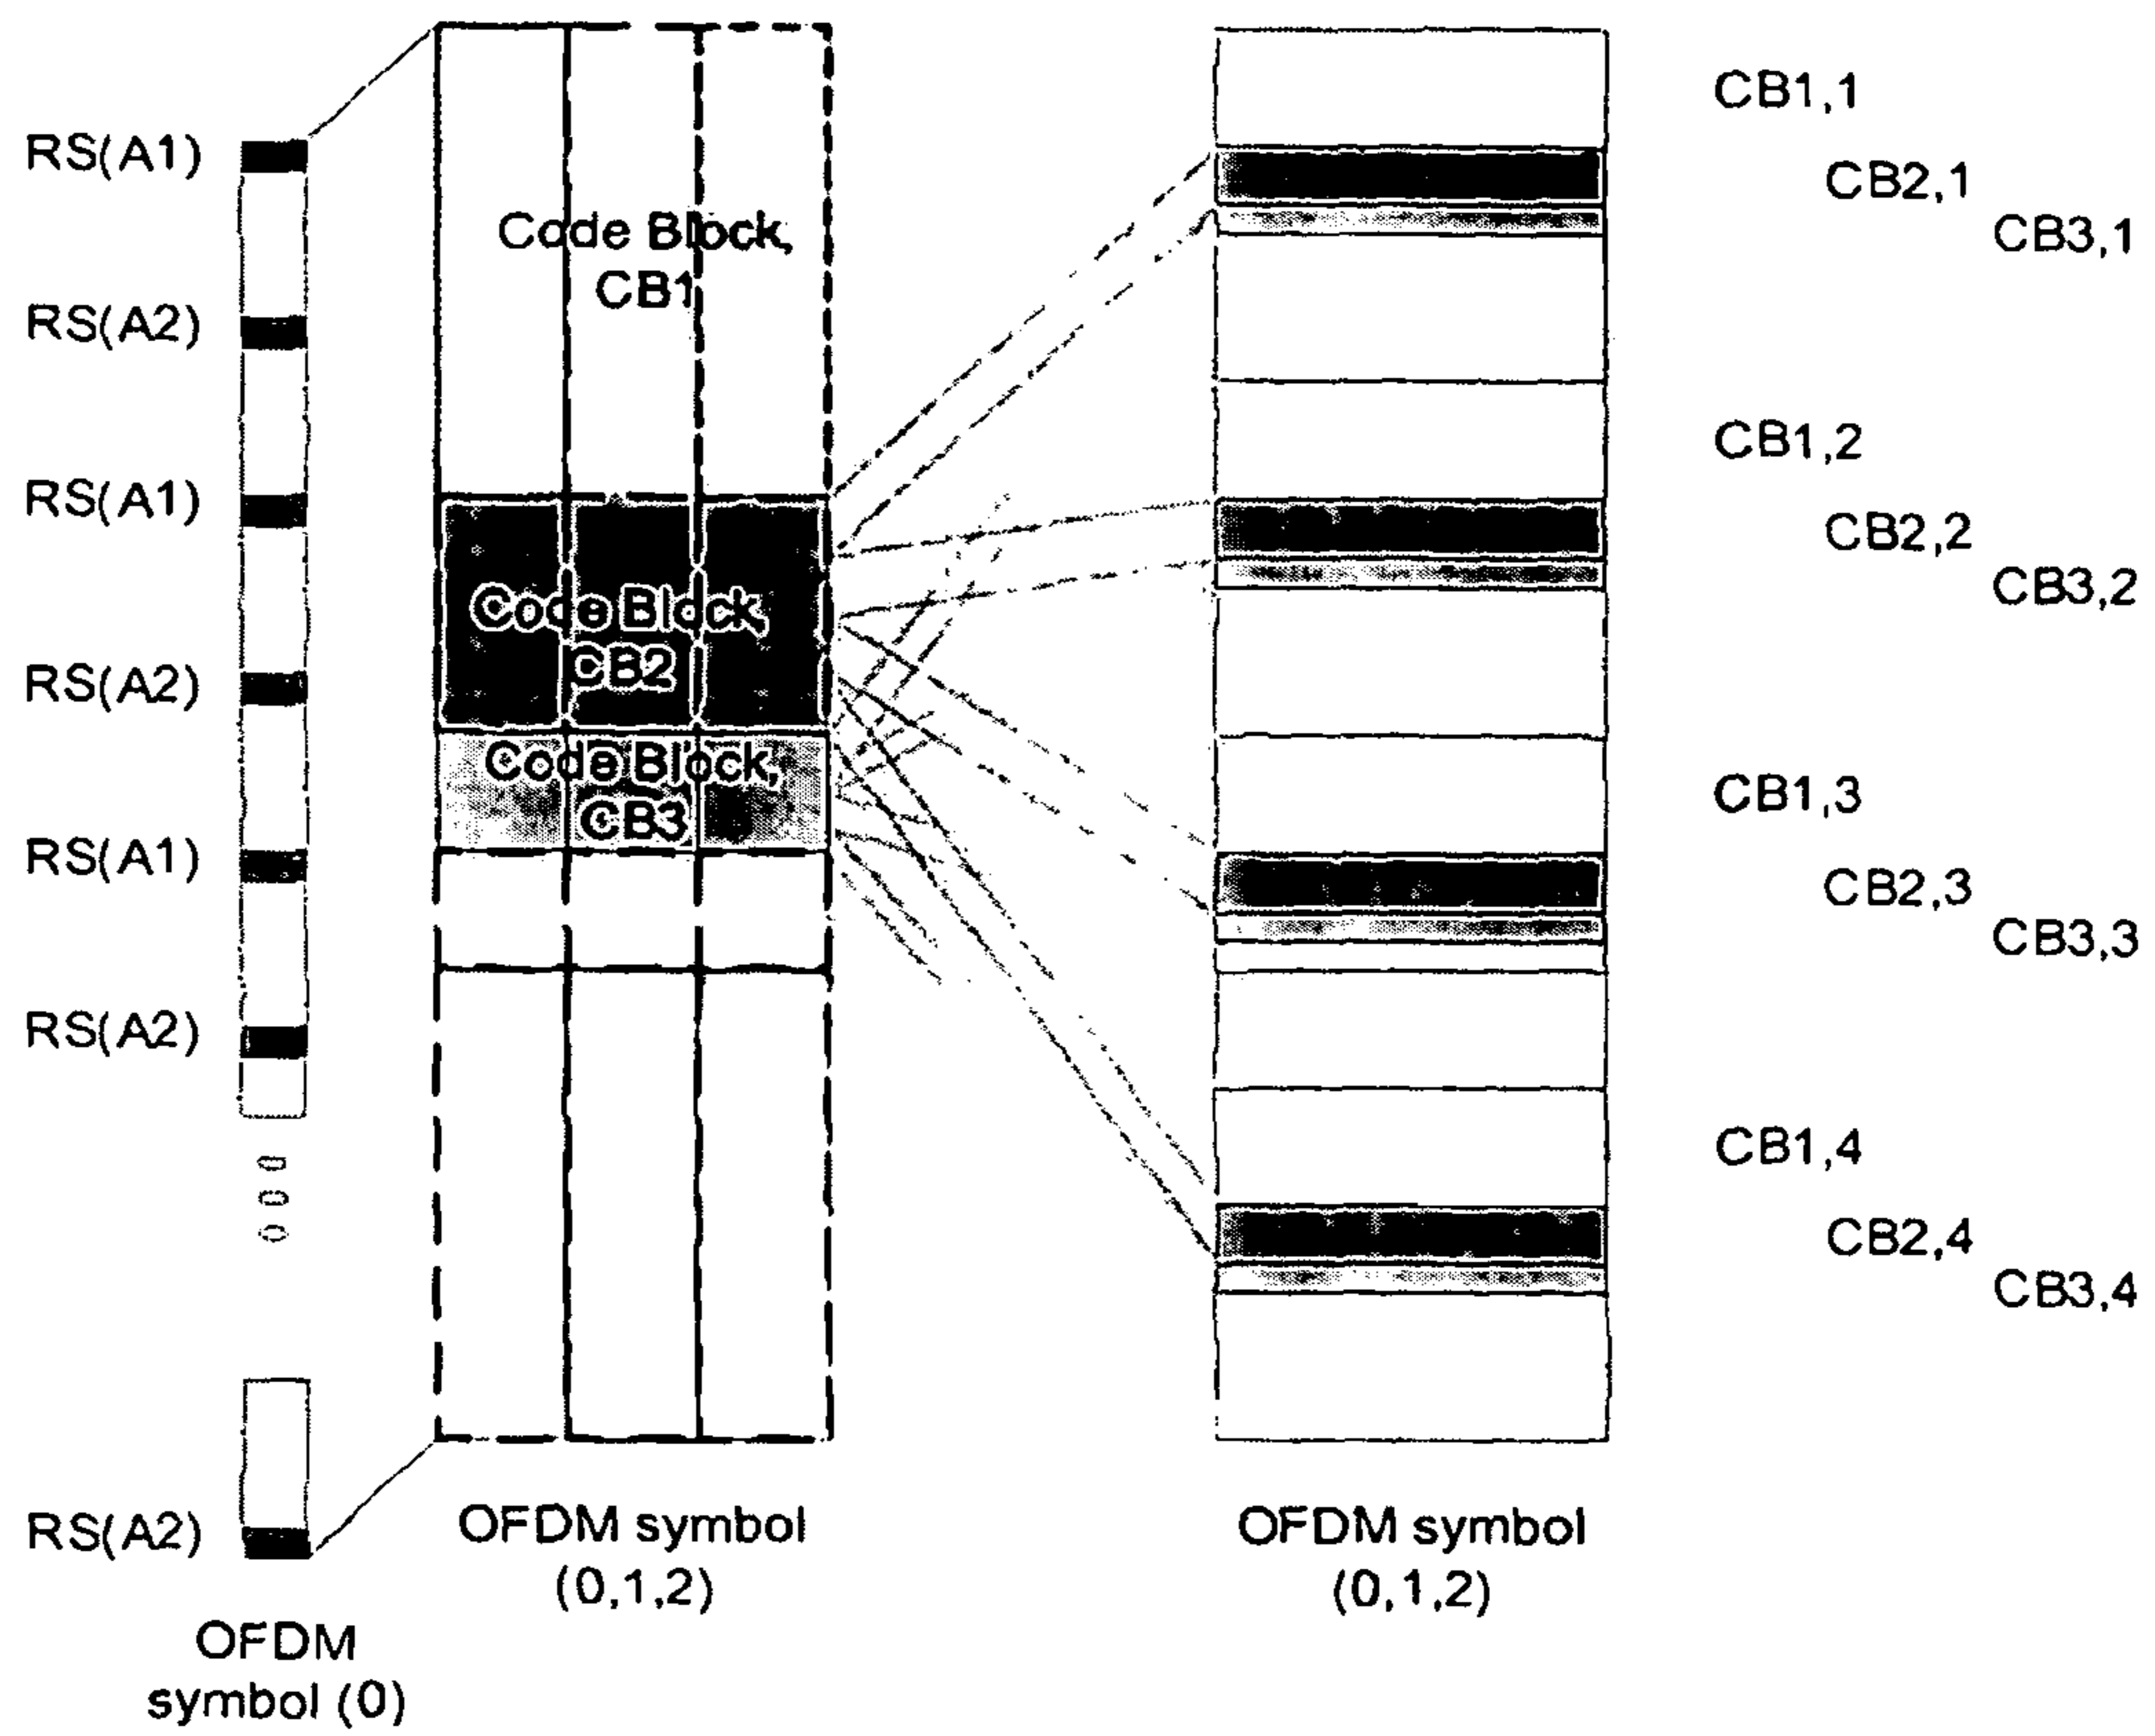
RS(A1)
RS(A2)
RS(A1)
RS(A2)
RS(A1)
RS(A2)
RS(A2)

OFDM symbol (0)

Code Block, CB1
Code Block, CB2
Code Block, CB3

OFDM symbol (0,1,2)

OFDM symbol (0,1,2)

CB1,1
CB2,1
CB3,1
CB1,2
CB2,2
CB3,2
CB1,3
CB2,3
CB3,3
CB1,4
CB2,4
CB3,4